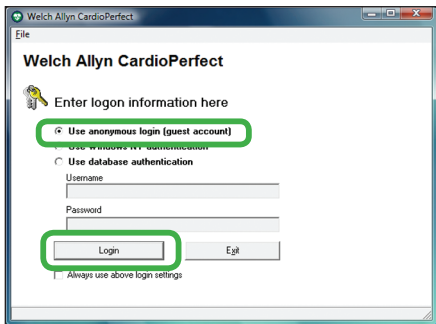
Welch Allyn CardioPerfect

File

Welch Allyn CardioPerfect

Enter logon information here

Use anonymous login (guest account)

Use Windows NT authentication

Use database authentication

Username

Password

Login

Exit

Always use above login settings